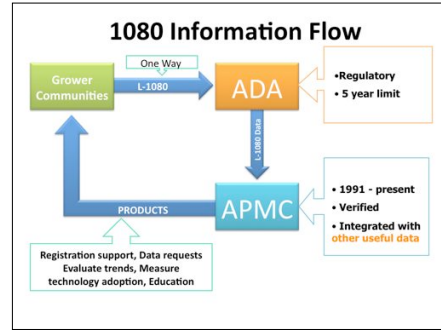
1080 Information Flow

One Way

Grower Communities

L-1080

ADA

•Regulatory
• 5 year limit

L-1080 Data

PRODUCTS

APMC

• 1991 - present
• Verified
• Integrated with other useful data

Registration support, Data requests
Evaluate trends, Measure technology adoption, Education